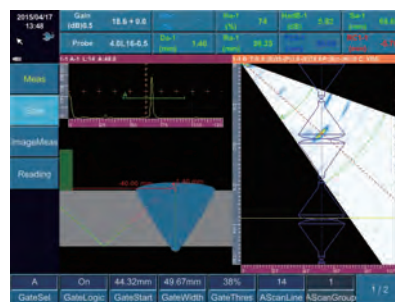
2015/04/17
13:48

Gain
(dB)6.5

18.6 + 0.6

Probe

4.0L16-0.5

Da-1
(mm)

1.46

Ra-1
(%)

74

Ra-1
(mm)

39.33

Meas

Size

ImageMeas

Reading

A

GateSel

On

GateLogic

44.32mm

GateStart

49.67mm

GateWidth

38%

GateThres

14

AScanLine

1

AScanGroup

1 / 2